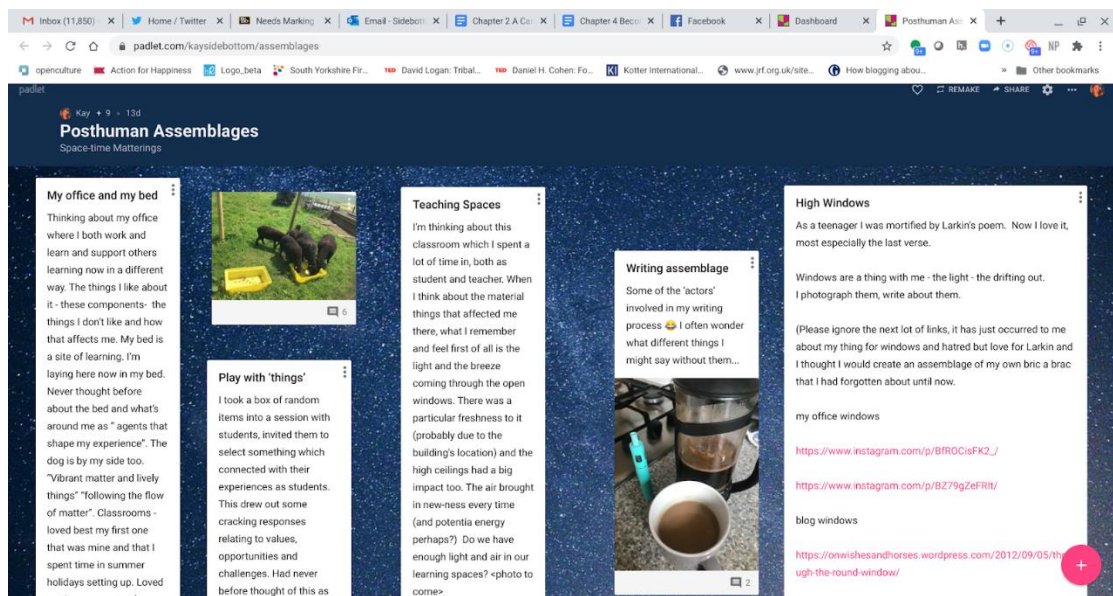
M Inbox (11,850) | × | Home / Twitter × | Needs Marking × | Email - Sidebott × | Chapter 2 A Car × | Chapter 4 Becor × | Facebook × | Dashboard × | Posthuman Ass × | +

padlet.com/kaysidebottom/assemblages

opencuIture | Action for Happiness | Logo_beta | South Yorkshire Fir... | David Logan: Tribal... | Daniel H. Cohen: Fo... | Kotter International... | www.jrf.org.uk/site... | How blogging abou... | Other bookmarks

padlet | REMAKE | SHARE

Kay + 9 · 13d

Posthuman Assemblages

Space-time Matterings

My office and my bed

Thinking about my office where I both work and learn and support others learning now in a different way. The things I like about it - these components- the things I don't like and how that affects me. My bed is a site of learning. I'm laying here now in my bed. Never thought before about the bed and what's around me as " agents that shape my experience". The dog is by my side too. "Vibrant matter and lively things" "following the flow of matter". Classrooms - loved best my first one that was mine and that I spent time in summer holidays setting up. Loved

6

Play with 'things'

I took a box of random items into a session with students, invited them to select something which connected with their experiences as students. This drew out some cracking responses relating to values, opportunities and challenges. Had never before thought of this as

Teaching Spaces

I'm thinking about this classroom which I spent a lot of time in, both as student and teacher. When I think about the material things that affected me there, what I remember and feel first of all is the light and the breeze coming through the open windows. There was a particular freshness to it (probably due to the building's location) and the high ceilings had a big impact too. The air brought in new-ness every time (and potentia energy perhaps?) Do we have enough light and air in our learning spaces? <photo to come>

Writing assemblage

Some of the 'actors' involved in my writing process 😂 I often wonder what different things I might say without them...

2

High Windows

As a teenager I was mortified by Larkin's poem. Now I love it, most especially the last verse.

Windows are a thing with me - the light - the drifting out. I photograph them, write about them.

(Please ignore the next lot of links, it has just occurred to me about my thing for windows and hatred but love for Larkin and I thought I would create an assemblage of my own bric a brac that I had forgotten about until now.

my office windows

https://www.instagram.com/p/BfROCisFK2_/

https://www.instagram.com/p/BZ79gZeFRIt/

blog windows

https://onwishesandhorses.wordpress.com/2012/09/05/through-the-round-window/

+